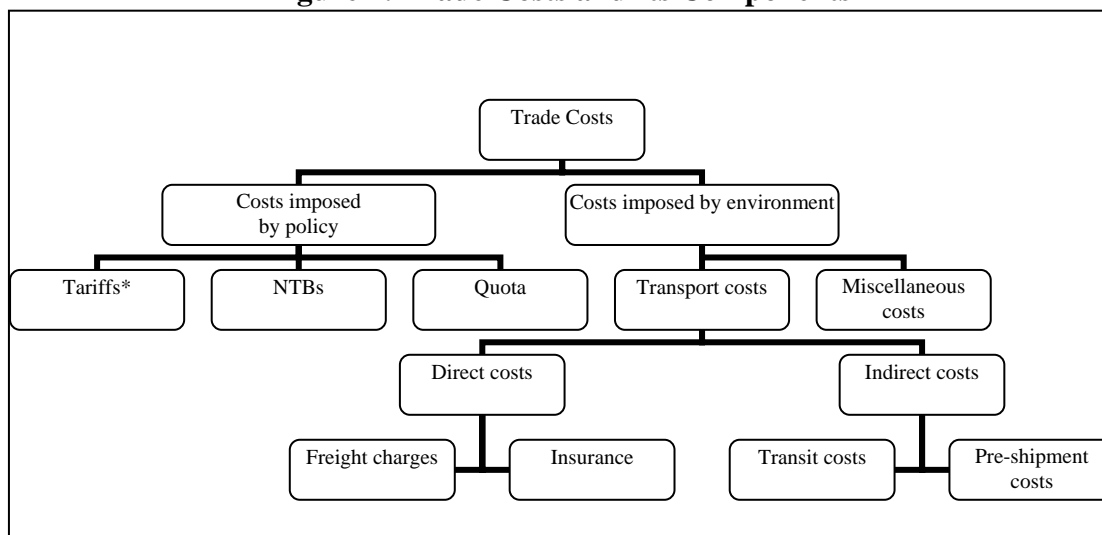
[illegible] Trade Costs and its Components

Trade Costs

Costs imposed by policy

Costs imposed by environment

Tariffs*

NTBs

Quota

Transport costs

Miscellaneous costs

Direct costs

Indirect costs

Freight charges

Insurance

Transit costs

Pre-shipment costs